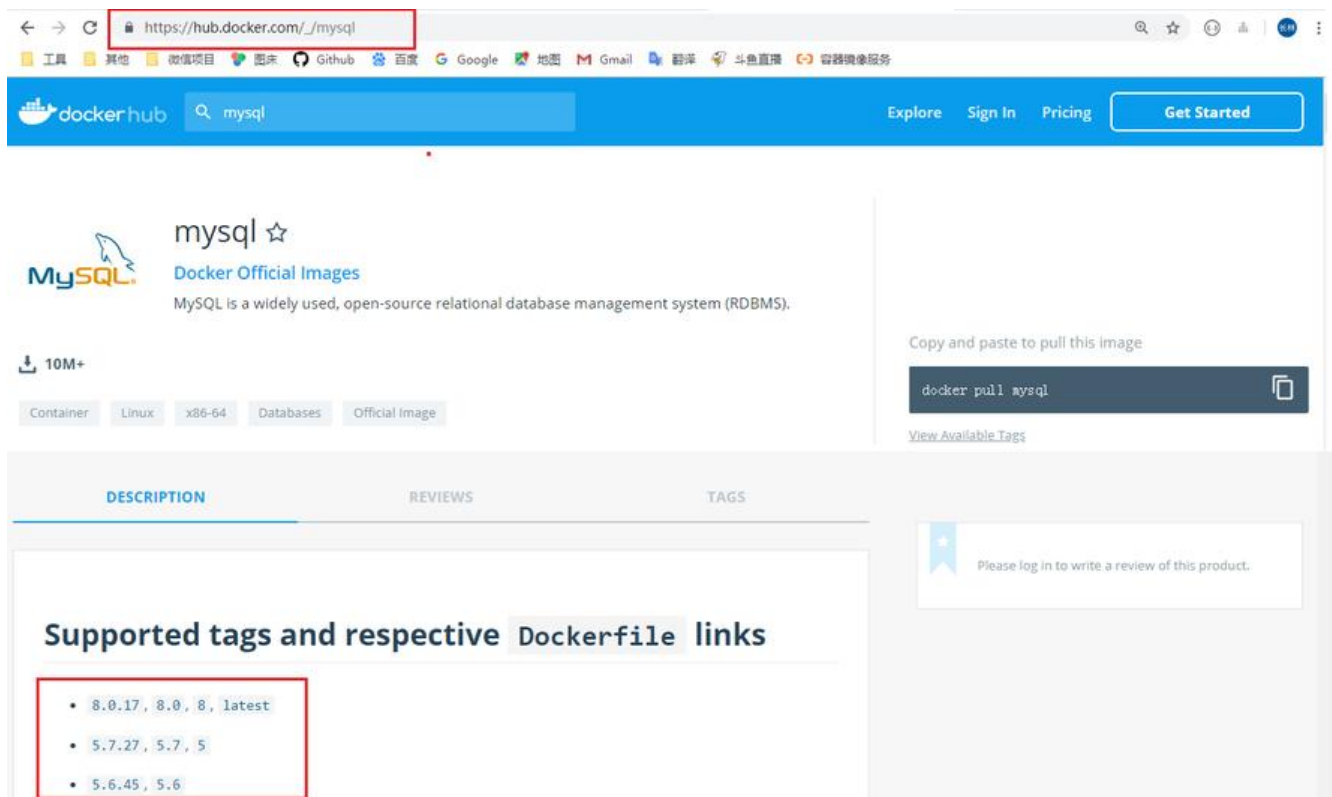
https://hub.docker.com/_/mysql

工具 其他 微信项目 图床 Github 百度 Google 地图 Gmail 翻译 斗鱼直播 容器镜像服务

docker hub mysql Explore Sign In Pricing Get Started

mysql ☆

Docker Official Images

MySQL is a widely used, open-source relational database management system (RDBMS).

10M+

Container Linux x86-64 Databases Official Image

Copy and paste to pull this image

docker pull mysql

View Available Tags

DESCRIPTION REVIEWS TAGS

Please log in to write a review of this product.

Supported tags and respective Dockerfile links

- 8.0.17, 8.0, 8, latest
- 5.7.27, 5.7, 5
- 5.6.45, 5.6